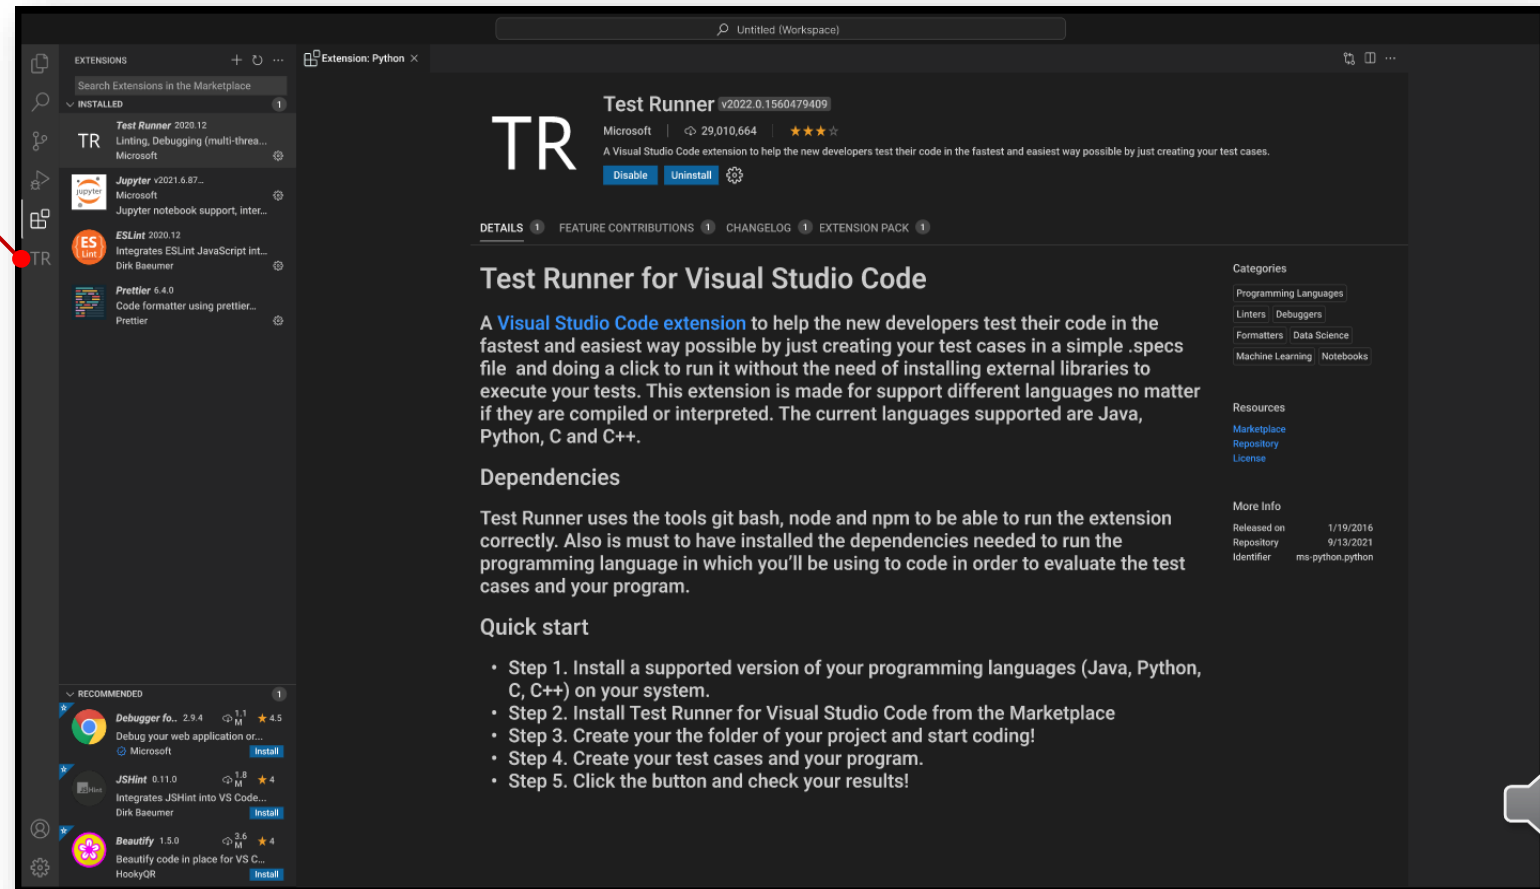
Untitled (Workspace)

EXTENSIONS

Search Extensions in the Marketplace

INSTALLED 1

TR Test Runner 2020.12
Linting, Debugging (multi-threa...
Microsoft

jupyter Jupyter v2021.6.87...
Microsoft
Jupyter notebook support, inter...

ES Lint ESLint 2020.12
Integrates ESLint JavaScript int...
Dirk Baeumer

Prettier 6.4.0
Code formatter using prettier...
Prettier

TR

RECOMMENDED 1

Debugger fo... 2.9.4 1.1M ★4.5
Debug your web application or...
Microsoft Install

JSHint 0.11.0 1.8M ★4
Integrates JSHint into VS Code...
Dirk Baeumer Install

Beautify 1.5.0 3.6M ★4
Beautify code in place for VS C...
HookyQR Install

Extension: Python ×

TR

Test Runner v2022.0.1560479409
Microsoft | 29,010,664 ★★★☆
A Visual Studio Code extension to help the new developers test their code in the fastest and easiest way possible by just creating your test cases.
Disable Uninstall

DETAILS 1 FEATURE CONTRIBUTIONS 1 CHANGELOG 1 EXTENSION PACK 1

Test Runner for Visual Studio Code

A Visual Studio Code extension to help the new developers test their code in the fastest and easiest way possible by just creating your test cases in a simple .specs file and doing a click to run it without the need of installing external libraries to execute your tests. This extension is made for support different languages no matter if they are compiled or interpreted. The current languages supported are Java, Python, C and C++.

Dependencies

Test Runner uses the tools git bash, node and npm to be able to run the extension correctly. Also is must to have installed the dependencies needed to run the programming language in which you'll be using to code in order to evaluate the test cases and your program.

Quick start

• Step 1. Install a supported version of your programming languages (Java, Python, C, C++) on your system.
• Step 2. Install Test Runner for Visual Studio Code from the Marketplace
• Step 3. Create your the folder of your project and start coding!
• Step 4. Create your test cases and your program.
• Step 5. Click the button and check your results!

Categories
Programming Languages
Linters Debuggers
Formatters Data Science
Machine Learning Notebooks

Resources
Marketplace
Repository
License

More Info
Released on 1/19/2016
Repository 9/13/2021
Identifier ms-python.python